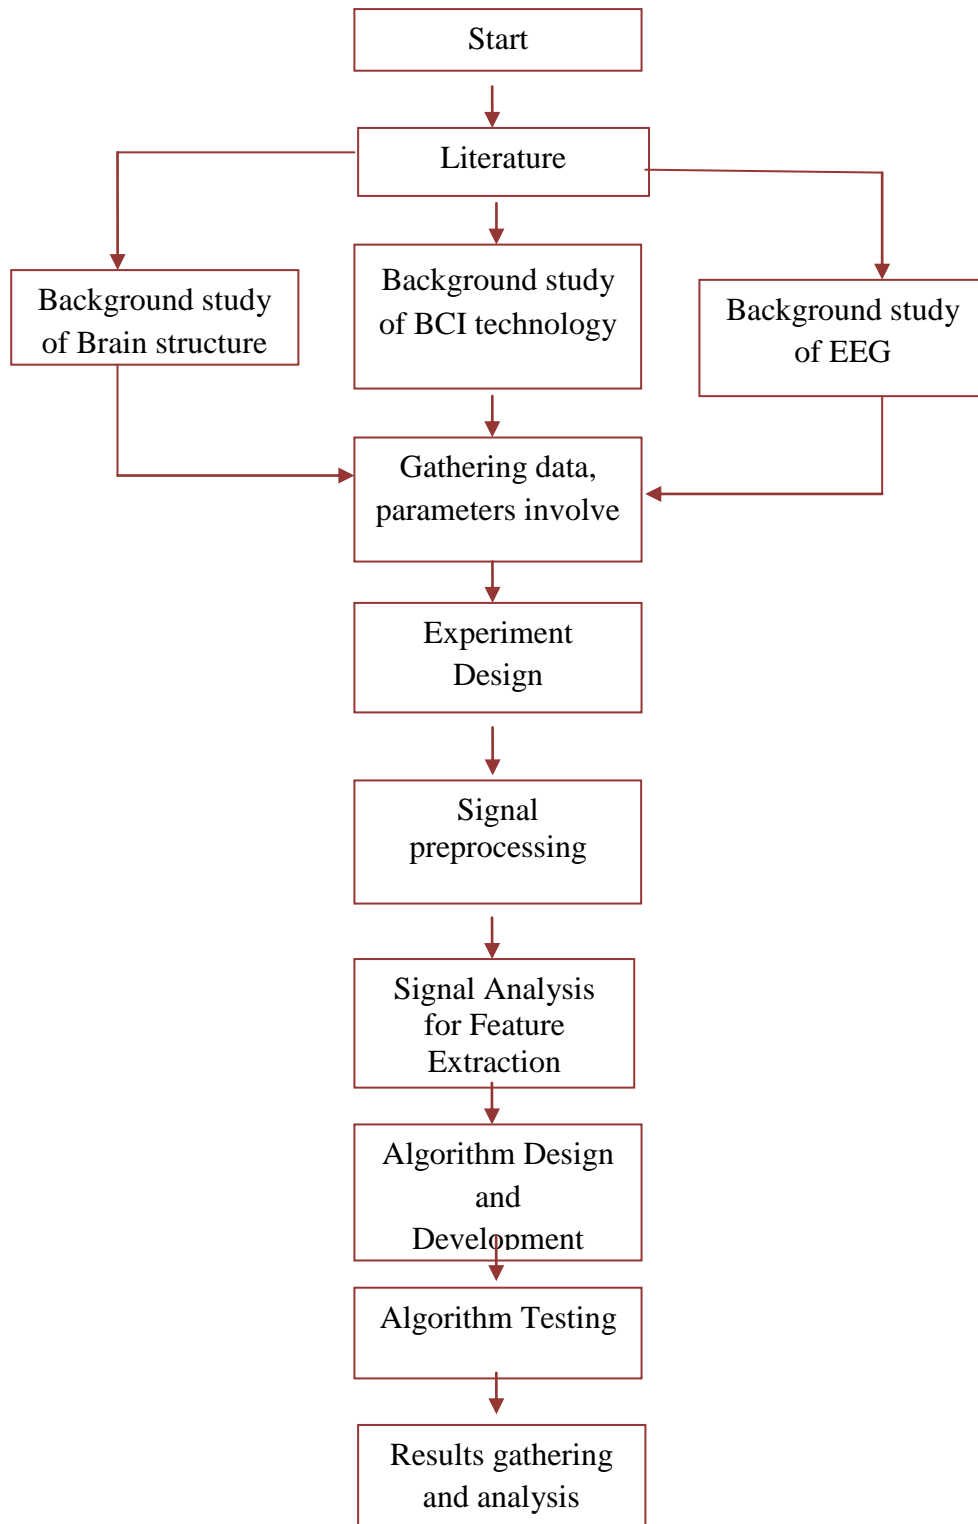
Start

Literature

Background study of Brain structure

Background study of BCI technology

Background study of EEG

Gathering data, parameters involve

Experiment Design

Signal preprocessing

Signal Analysis for Feature Extraction

Algorithm Design and Development

Algorithm Testing

Results gathering and analysis